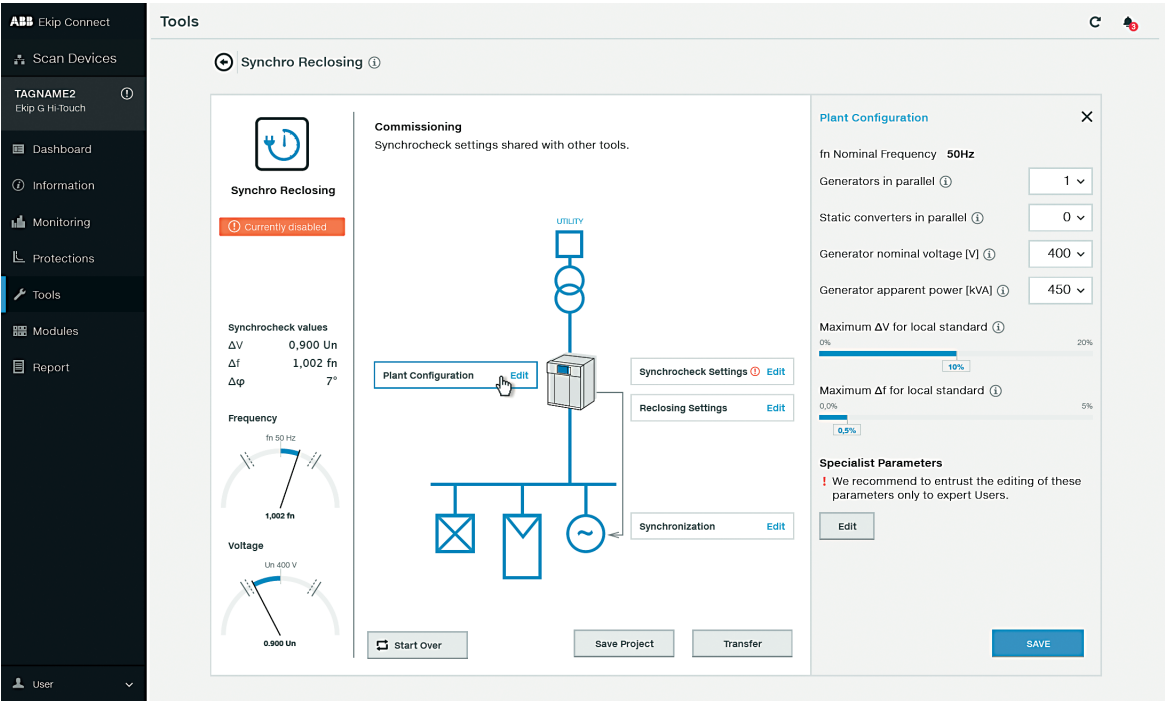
ABB Ekip Connect

Scan Devices

TAGNAME2
Ekip G Hi-Touch

Dashboard
Information
Monitoring
Protections
Tools
Modules
Report

User

Tools

Synchro Reclosing

Synchro Reclosing

Currently disabled

Synchrocheck values
ΔV 0,900 Un
Δf 1,002 fn
Δφ 7°

Frequency
fn 50 Hz
1,002 fn

Voltage
Un 400 V
0.900 Un

Commissioning
Synchrocheck settings shared with other tools.

UTILITY

Plant Configuration Edit

Synchrocheck Settings Edit

Reclosing Settings Edit

Synchronization Edit

Start Over

Save Project

Transfer

Plant Configuration

fn Nominal Frequency 50Hz

Generators in parallel 1

Static converters in parallel 0

Generator nominal voltage [V] 400

Generator apparent power [kVA] 450

Maximum ΔV for local standard
0% 20%
10%

Maximum Δf for local standard
0,0% 5%
0,5%

Specialist Parameters
! We recommend to entrust the editing of these parameters only to expert Users.

Edit

SAVE